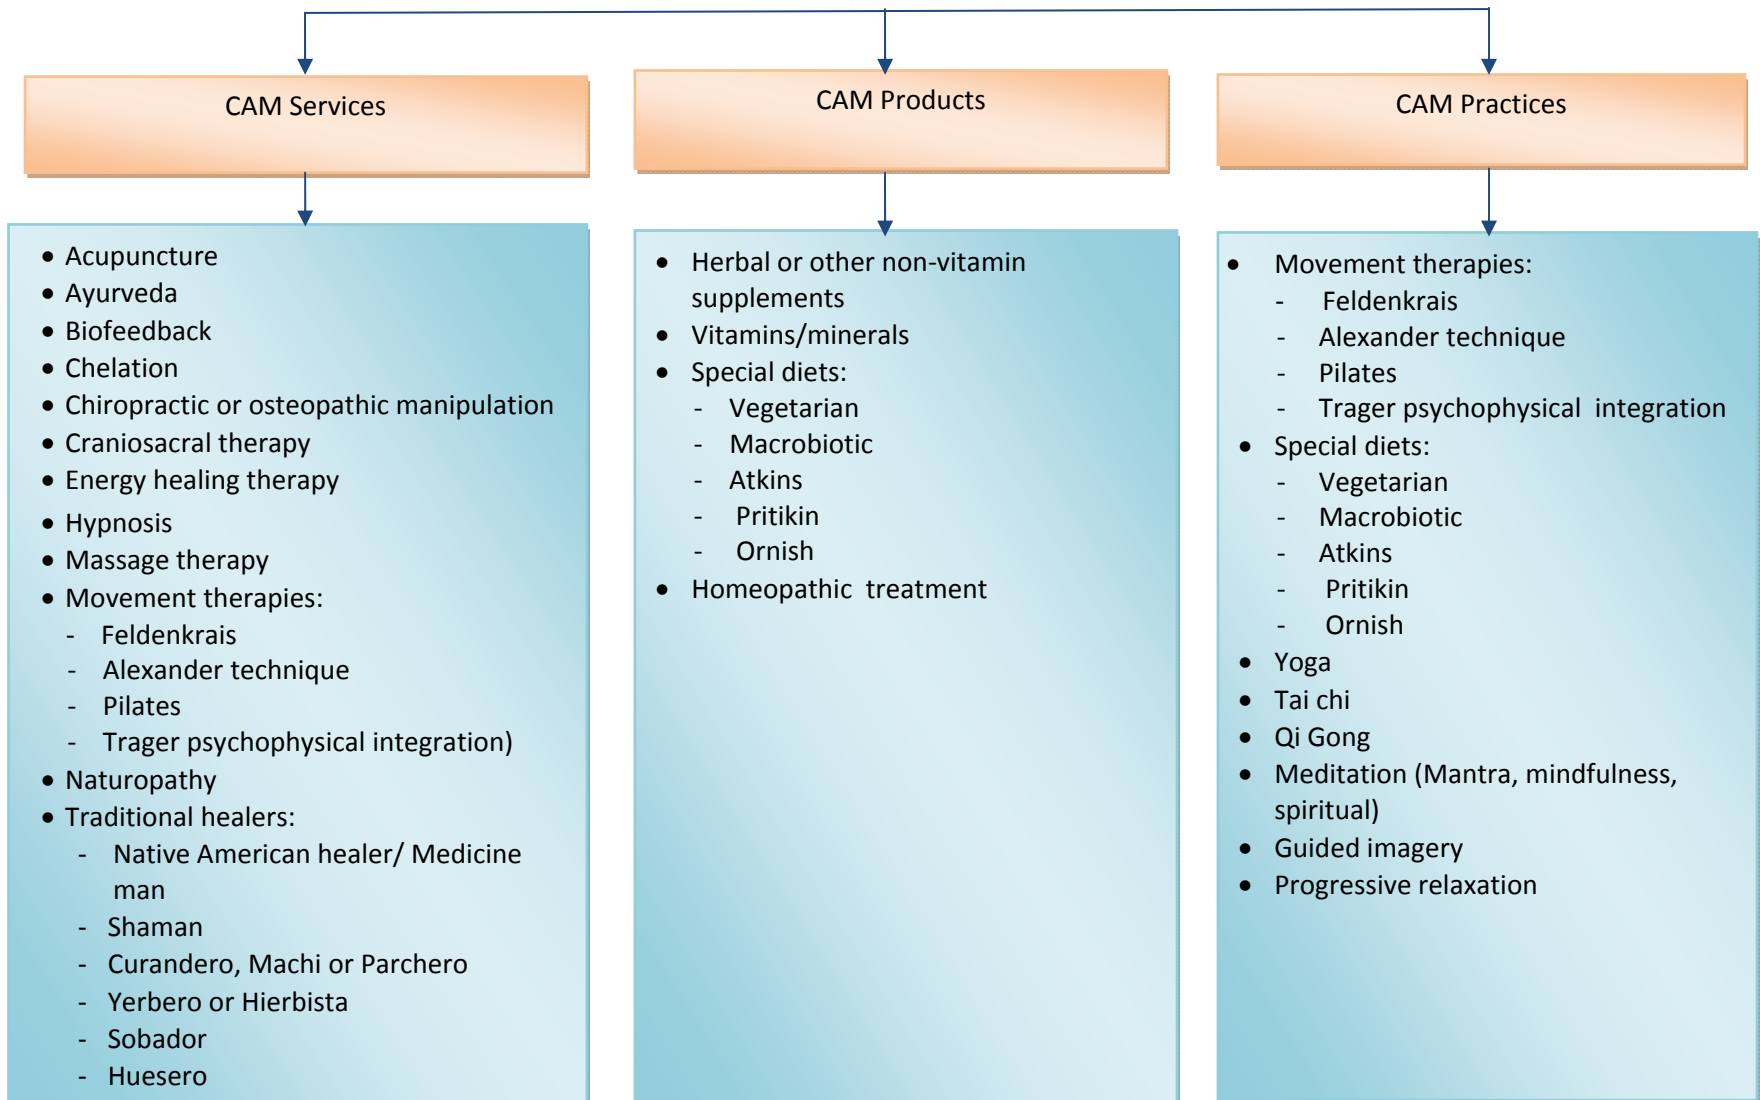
CAM Services

- Acupuncture
- Ayurveda
- Biofeedback
- Chelation
- Chiropractic or osteopathic manipulation
- Craniosacral therapy
- Energy healing therapy
- Hypnosis
- Massage therapy
- Movement therapies:
  - Feldenkrais
  - Alexander technique
  - Pilates
  - Trager psychophysical integration)
- Naturopathy
- Traditional healers:
  - Native American healer/ Medicine man
  - Shaman
  - Curandero, Machi or Parchero
  - Yerbero or Hierbista
  - Sobador
  - Huesero

CAM Products

- Herbal or other non-vitamin supplements
- Vitamins/minerals
- Special diets:
  - Vegetarian
  - Macrobiotic
  - Atkins
  - Pritikin
  - Ornish
- Homeopathic treatment

CAM Practices

- Movement therapies:
  - Feldenkrais
  - Alexander technique
  - Pilates
  - Trager psychophysical integration
- Special diets:
  - Vegetarian
  - Macrobiotic
  - Atkins
  - Pritikin
  - Ornish
- Yoga
- Tai chi
- Qi Gong
- Meditation (Mantra, mindfulness, spiritual)
- Guided imagery
- Progressive relaxation